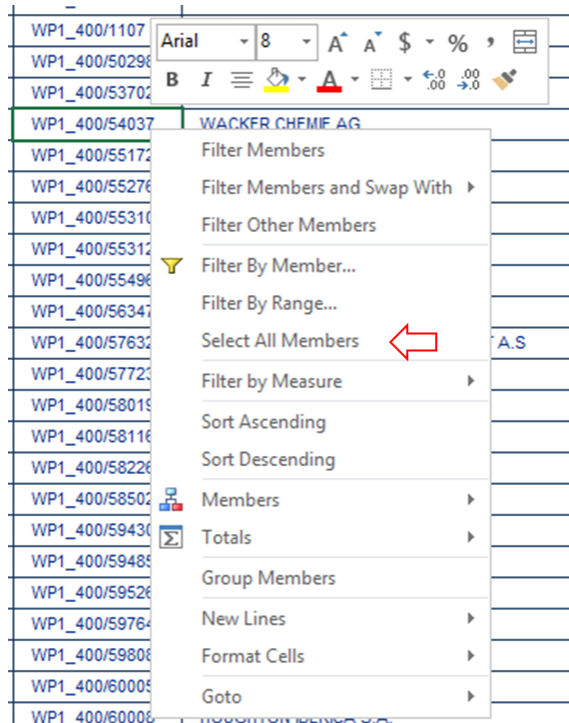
WP1_400/1107
WP1_400/50298
WP1_400/53702
WP1_400/54037 WACKER CHEMIE AG
WP1_400/55172
WP1_400/55276
WP1_400/55310
WP1_400/55312
WP1_400/55496
WP1_400/56347
WP1_400/57632 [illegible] A.S
WP1_400/57723
WP1_400/58019
WP1_400/58116
WP1_400/58226
WP1_400/58502
WP1_400/59430
WP1_400/59485
WP1_400/59526
WP1_400/59764
WP1_400/59808
WP1_400/60005
WP1_400/60008 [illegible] IBERICA S.A.

Arial 8 A A $ % ,
B I A

Filter Members
Filter Members and Swap With
Filter Other Members
Filter By Member...
Filter By Range...
Select All Members
Filter by Measure
Sort Ascending
Sort Descending
Members
Totals
Group Members
New Lines
Format Cells
Goto